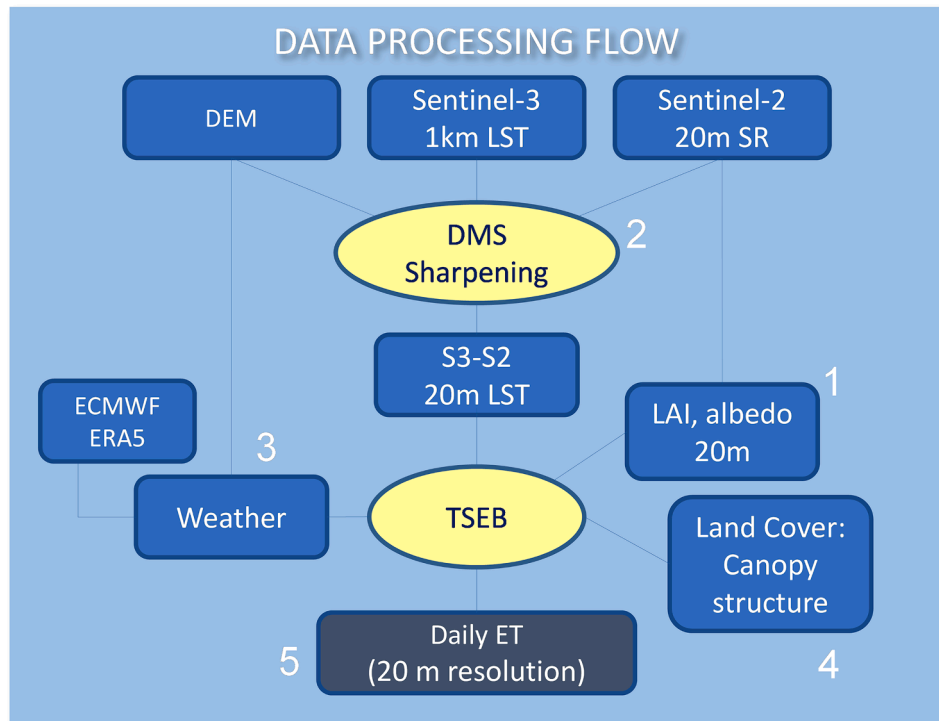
DATA PROCESSING FLOW

DEM

Sentinel-3
1km LST

Sentinel-2
20m SR

DMS
Sharpening

2

S3-S2
20m LST

1

LAI, albedo
20m

ECMWF
ERA5

3

Weather

TSEB

Land Cover:
Canopy
structure

Daily ET
(20 m resolution)

5

4